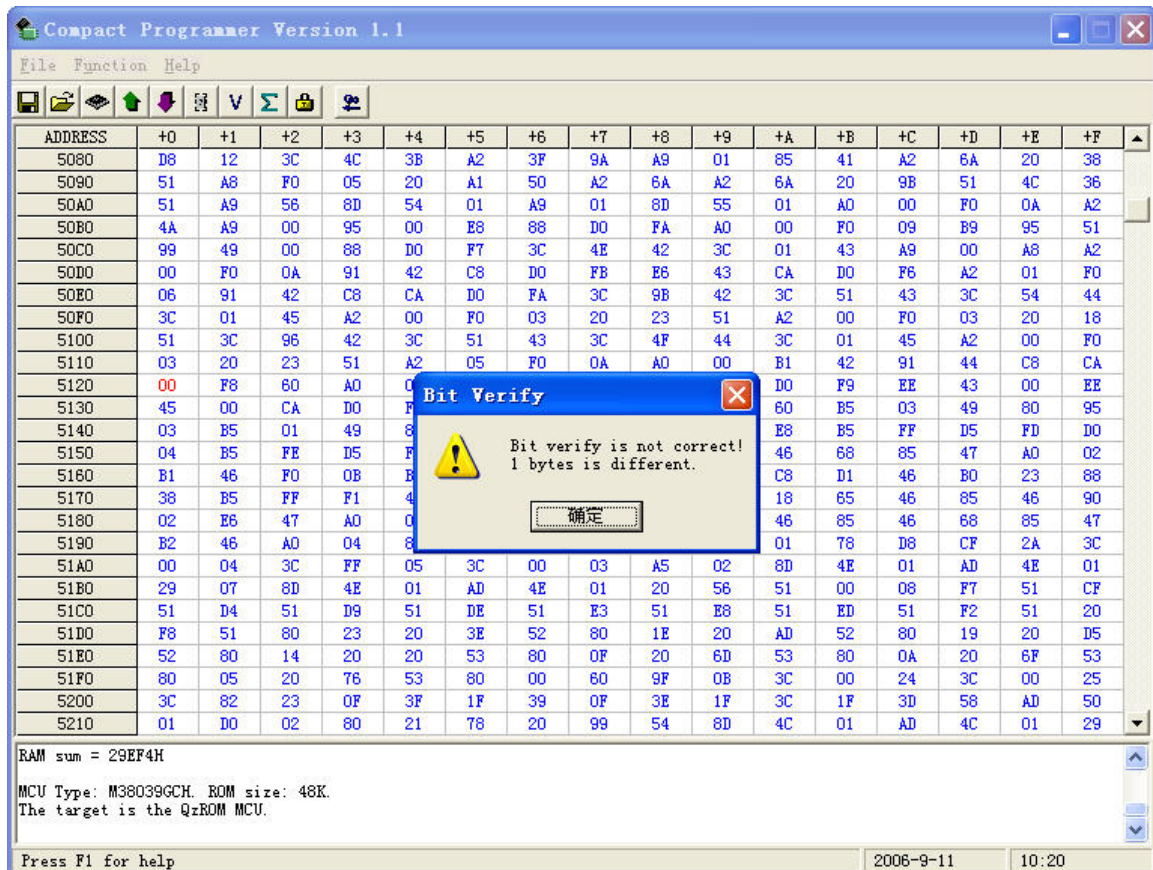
Compact Programmer Version 1.1

File Function Help

V Σ

| ADDRESS | +0 | +1 | +2 | +3 | +4 | +5 | +6 | +7 | +8 | +9 | +A | +B | +C | +D | +E | +F |
|---|---|---|---|---|---|---|---|---|---|---|---|---|---|---|---|---|
| 5080 | D8 | 12 | 3C | 4C | 3B | A2 | 3F | 9A | A9 | 01 | 85 | 41 | A2 | 6A | 20 | 38 |
| 5090 | 51 | A8 | F0 | 05 | 20 | A1 | 50 | A2 | 6A | A2 | 6A | 20 | 9B | 51 | 4C | 36 |
| 50A0 | 51 | A9 | 56 | 8D | 54 | 01 | A9 | 01 | 8D | 55 | 01 | A0 | 00 | F0 | 0A | A2 |
| 50B0 | 4A | A9 | 00 | 95 | 00 | E8 | 88 | D0 | FA | A0 | 00 | F0 | 09 | B9 | 95 | 51 |
| 50C0 | 99 | 49 | 00 | 88 | D0 | F7 | 3C | 4E | 42 | 3C | 01 | 43 | A9 | 00 | A8 | A2 |
| 50D0 | 00 | F0 | 0A | 91 | 42 | C8 | D0 | FB | E6 | 43 | CA | D0 | F6 | A2 | 01 | F0 |
| 50E0 | 06 | 91 | 42 | C8 | CA | D0 | FA | 3C | 9B | 42 | 3C | 51 | 43 | 3C | 54 | 44 |
| 50F0 | 3C | 01 | 45 | A2 | 00 | F0 | 03 | 20 | 23 | 51 | A2 | 00 | F0 | 03 | 20 | 18 |
| 5100 | 51 | 3C | 96 | 42 | 3C | 51 | 43 | 3C | 4F | 44 | 3C | 01 | 45 | A2 | 00 | F0 |
| 5110 | 03 | 20 | 23 | 51 | A2 | 05 | F0 | 0A | A0 | 00 | B1 | 42 | 91 | 44 | C8 | CA |
| 5120 | 00 | F8 | 60 | A0 | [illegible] | | | | | | D0 | F9 | EE | 43 | 00 | EE |
| 5130 | 45 | 00 | CA | D0 | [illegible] | | | | | | 60 | B5 | 03 | 49 | 80 | 95 |
| 5140 | 03 | B5 | 01 | 49 | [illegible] | | | | | | E8 | B5 | FF | D5 | FD | D0 |
| 5150 | 04 | B5 | FE | D5 | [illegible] | | | | | | 46 | 68 | 85 | 47 | A0 | 02 |
| 5160 | B1 | 46 | F0 | 0B | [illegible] | | | | | | C8 | D1 | 46 | B0 | 23 | 88 |
| 5170 | 38 | B5 | FF | F1 | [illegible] | | | | | | 18 | 65 | 46 | 85 | 46 | 90 |
| 5180 | 02 | E6 | 47 | A0 | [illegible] | | | | | | 46 | 85 | 46 | 68 | 85 | 47 |
| 5190 | B2 | 46 | A0 | 04 | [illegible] | | | | | | 01 | 78 | D8 | CF | 2A | 3C |
| 51A0 | 00 | 04 | 3C | FF | 05 | 3C | 00 | 03 | A5 | 02 | 8D | 4E | 01 | AD | 4E | 01 |
| 51B0 | 29 | 07 | 8D | 4E | 01 | AD | 4E | 01 | 20 | 56 | 51 | 00 | 08 | F7 | 51 | CF |
| 51C0 | 51 | D4 | 51 | D9 | 51 | DE | 51 | E3 | 51 | E8 | 51 | ED | 51 | F2 | 51 | 20 |
| 51D0 | F8 | 51 | 80 | 23 | 20 | 3E | 52 | 80 | 1E | 20 | AD | 52 | 80 | 19 | 20 | D5 |
| 51E0 | 52 | 80 | 14 | 20 | 20 | 53 | 80 | 0F | 20 | 6D | 53 | 80 | 0A | 20 | 6F | 53 |
| 51F0 | 80 | 05 | 20 | 76 | 53 | 80 | 00 | 60 | 9F | 0B | 3C | 00 | 24 | 3C | 00 | 25 |
| 5200 | 3C | 82 | 23 | 0F | 3F | 1F | 39 | 0F | 3E | 1F | 3C | 1F | 3D | 58 | AD | 50 |
| 5210 | 01 | D0 | 02 | 80 | 21 | 78 | 20 | 99 | 54 | 8D | 4C | 01 | AD | 4C | 01 | 29 |

Bit Verify

Bit verify is not correct!
1 bytes is different.

确定

RAM sum = 29EF4H

MCU Type: M38039GCH. ROM size: 48K.
The target is the QzROM MCU.

Press F1 for help 2006-9-11 10:20